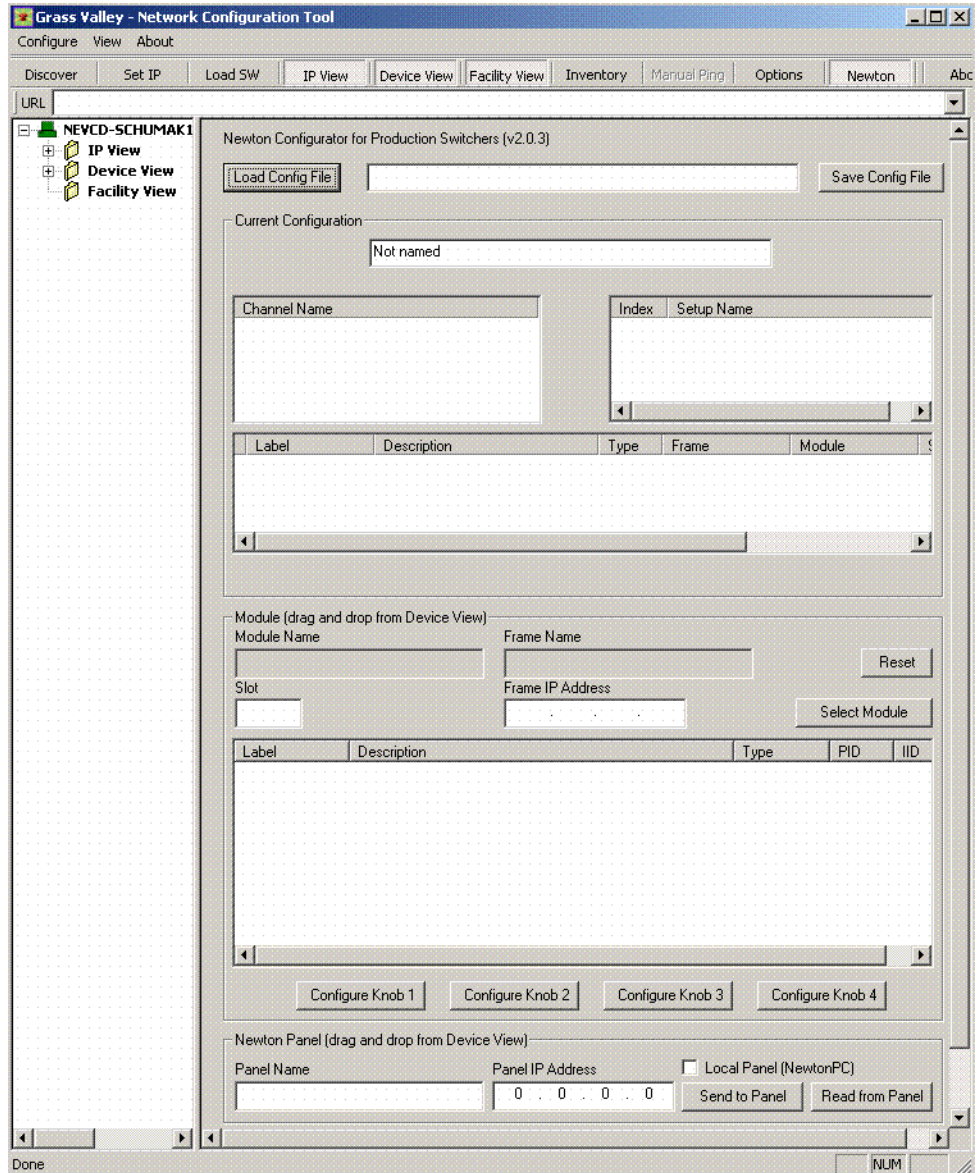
Grass Valley - Network Configuration Tool

Configure View About

Discover | Set IP | Load SW | IP View | Device View | Facility View | Inventory | Manual Ping | Options | Newton | Abc

URL

NEVCD-SCHUMAK1
IP View
Device View
Facility View

Newton Configurator for Production Switchers (v2.0.3)

Load Config File

Save Config File

Current Configuration

Not named

| Channel Name |
|---|

| Index | Setup Name |
|---|---|

| Label | Description | Type | Frame | Module |
|---|---|---|---|---|

Module (drag and drop from Device View)

Module Name

Frame Name

Reset

Slot

Frame IP Address

. . .

Select Module

| Label | Description | Type | PID | IID |
|---|---|---|---|---|

Configure Knob 1 | Configure Knob 2 | Configure Knob 3 | Configure Knob 4

Newton Panel (drag and drop from Device View)

Panel Name

Panel IP Address

0 . 0 . 0 . 0

Local Panel (NewtonPC)

Send to Panel

Read from Panel

Done

NUM